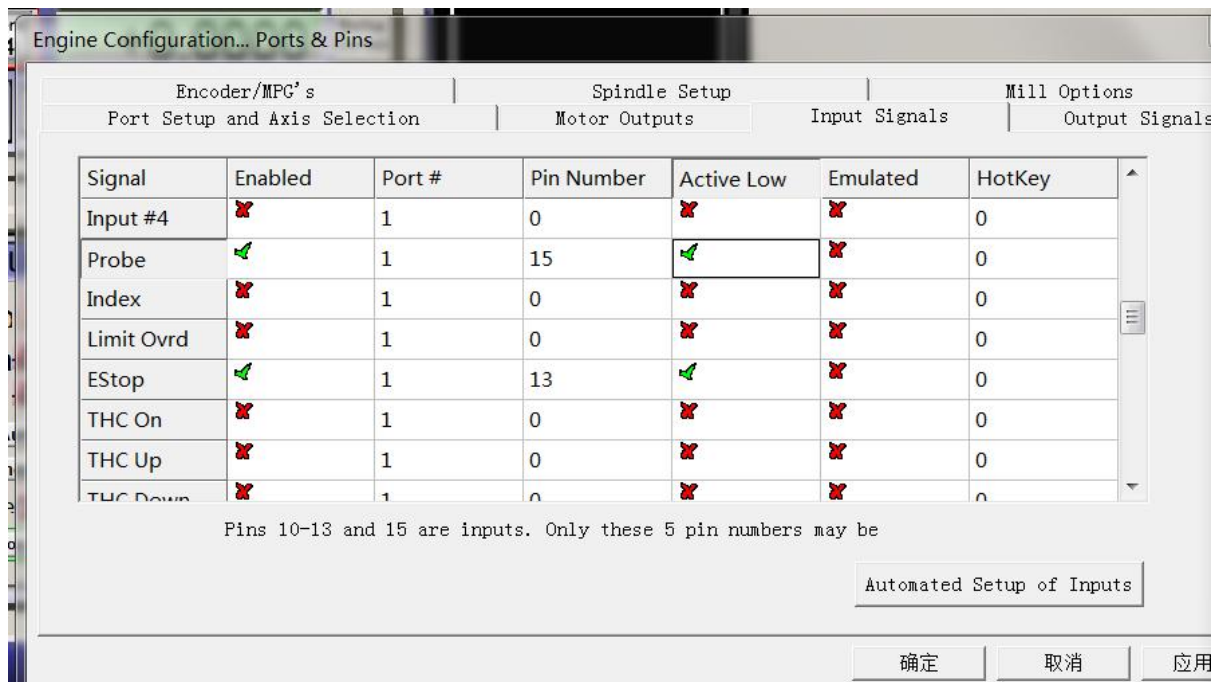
Engine Configuration... Ports & Pins

Encoder/MPG's | Spindle Setup | Mill Options
Port Setup and Axis Selection | Motor Outputs | Input Signals | Output Signals

| Signal | Enabled | Port # | Pin Number | Active Low | Emulated | HotKey |
|---|---|---|---|---|---|---|
| Input #4 | ✗ | 1 | 0 | ✗ | ✗ | 0 |
| Probe | ✓ | 1 | 15 | ✓ | ✗ | 0 |
| Index | ✗ | 1 | 0 | ✗ | ✗ | 0 |
| Limit Ovrd | ✗ | 1 | 0 | ✗ | ✗ | 0 |
| EStop | ✓ | 1 | 13 | ✓ | ✗ | 0 |
| THC On | ✗ | 1 | 0 | ✗ | ✗ | 0 |
| THC Up | ✗ | 1 | 0 | ✗ | ✗ | 0 |
| THC Down | ✗ | 1 | 0 | ✗ | ✗ | 0 |

Pins 10-13 and 15 are inputs. Only these 5 pin numbers may be

Automated Setup of Inputs

确定 取消 应用